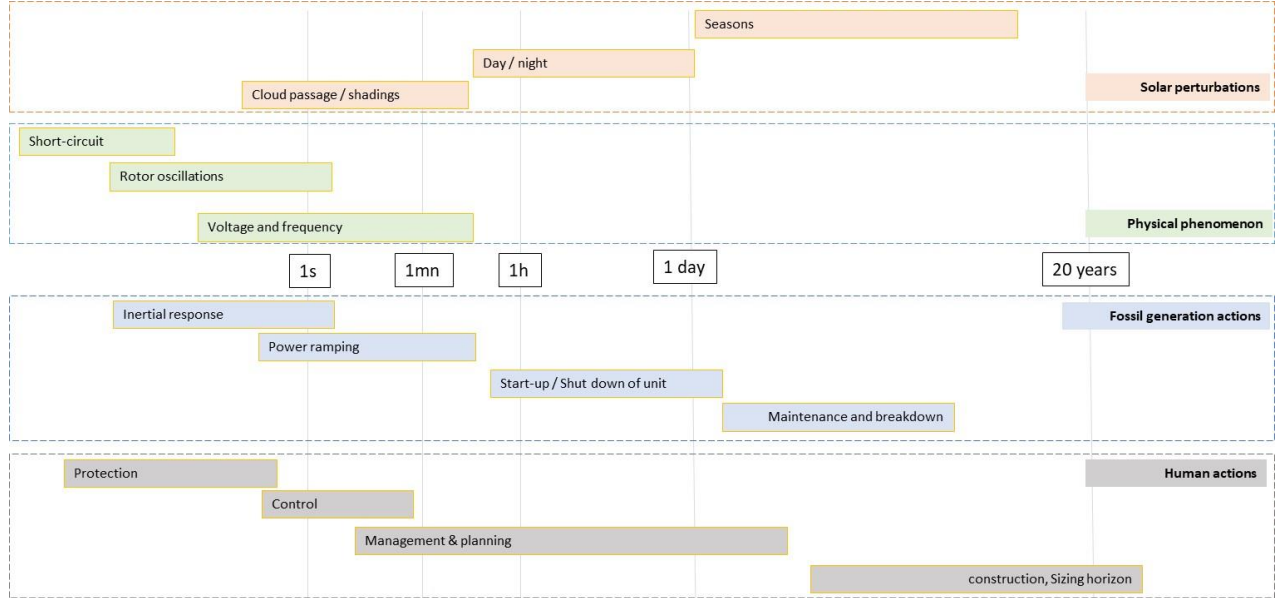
Seasons

Day / night

Cloud passage / shadings

Solar perturbations

Short-circuit

Rotor oscillations

Voltage and frequency

Physical phenomenon

1s

1mn

1h

1 day

20 years

Inertial response

Fossil generation actions

Power ramping

Start-up / Shut down of unit

Maintenance and breakdown

Protection

Human actions

Control

Management & planning

construction, Sizing horizon